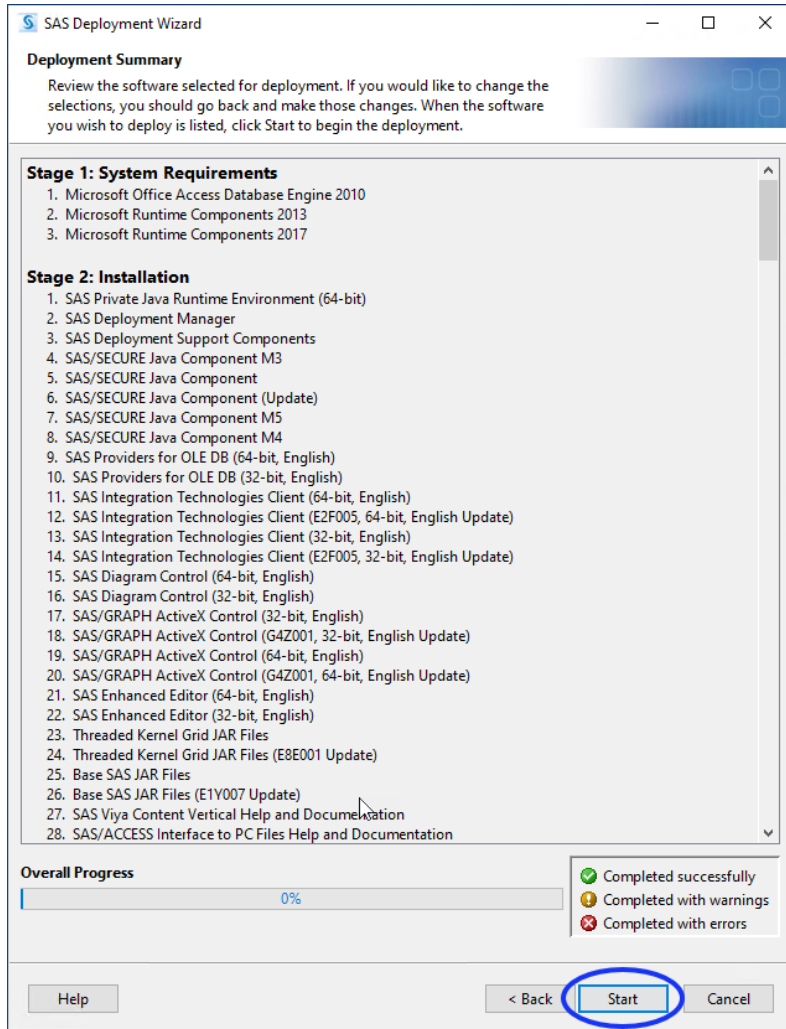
SAS Deployment Wizard

Deployment Summary

Review the software selected for deployment. If you would like to change the selections, you should go back and make those changes. When the software you wish to deploy is listed, click Start to begin the deployment.

Stage 1: System Requirements
1. Microsoft Office Access Database Engine 2010
2. Microsoft Runtime Components 2013
3. Microsoft Runtime Components 2017

Stage 2: Installation
1. SAS Private Java Runtime Environment (64-bit)
2. SAS Deployment Manager
3. SAS Deployment Support Components
4. SAS/SECURE Java Component M3
5. SAS/SECURE Java Component
6. SAS/SECURE Java Component (Update)
7. SAS/SECURE Java Component M5
8. SAS/SECURE Java Component M4
9. SAS Providers for OLE DB (64-bit, English)
10. SAS Providers for OLE DB (32-bit, English)
11. SAS Integration Technologies Client (64-bit, English)
12. SAS Integration Technologies Client (E2F005, 64-bit, English Update)
13. SAS Integration Technologies Client (32-bit, English)
14. SAS Integration Technologies Client (E2F005, 32-bit, English Update)
15. SAS Diagram Control (64-bit, English)
16. SAS Diagram Control (32-bit, English)
17. SAS/GRAPH ActiveX Control (32-bit, English)
18. SAS/GRAPH ActiveX Control (G4Z001, 32-bit, English Update)
19. SAS/GRAPH ActiveX Control (64-bit, English)
20. SAS/GRAPH ActiveX Control (G4Z001, 64-bit, English Update)
21. SAS Enhanced Editor (64-bit, English)
22. SAS Enhanced Editor (32-bit, English)
23. Threaded Kernel Grid JAR Files
24. Threaded Kernel Grid JAR Files (E8E001 Update)
25. Base SAS JAR Files
26. Base SAS JAR Files (E1Y007 Update)
27. SAS Viya Content Vertical Help and Documentation
28. SAS/ACCESS Interface to PC Files Help and Documentation

Overall Progress
0%

Completed successfully
Completed with warnings
Completed with errors

Help
< Back
Start
Cancel